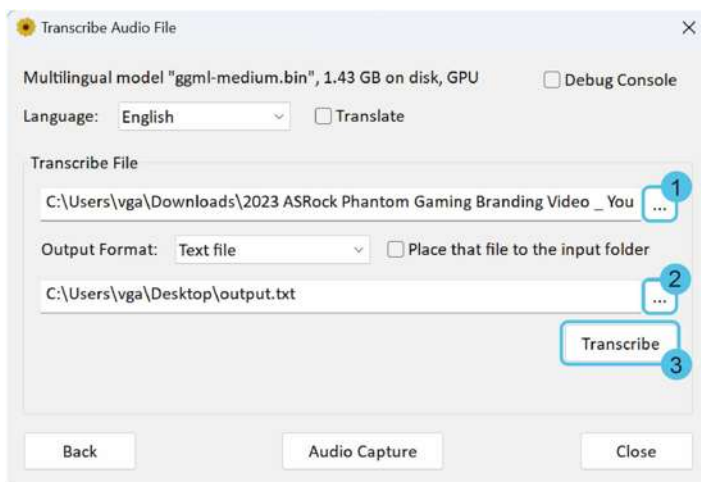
Transcribe Audio File

×

Multilingual model "ggml-medium.bin", 1.43 GB on disk, GPU

Debug Console

Language: English

Translate

Transcribe File

C:\Users\vga\Downloads\2023 ASRock Phantom Gaming Branding Video _ You

...

1

Output Format: Text file

Place that file to the input folder

C:\Users\vga\Desktop\output.txt

...

2

Transcribe

3

Back

Audio Capture

Close